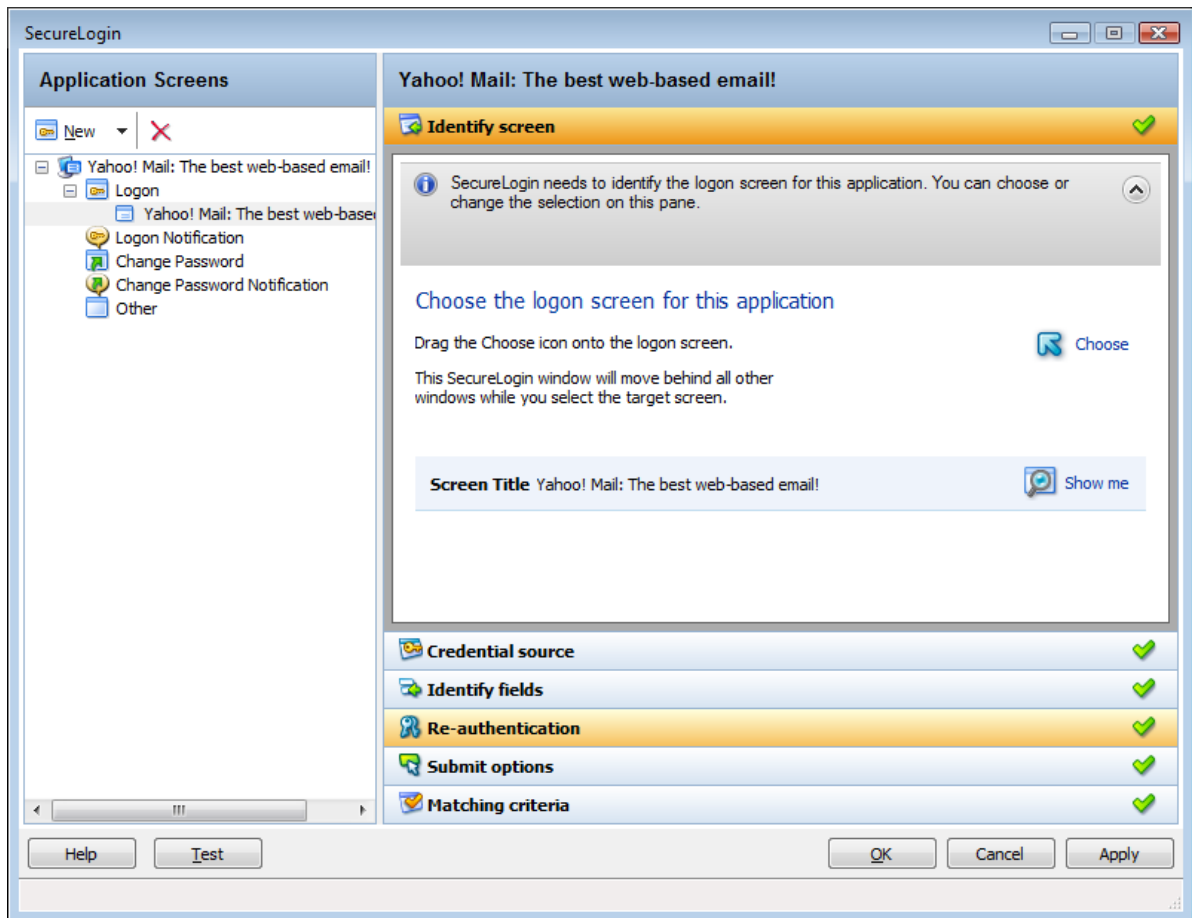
SecureLogin

Application Screens

New

Yahoo! Mail: The best web-based email!

Logon

Yahoo! Mail: The best web-base

Logon Notification

Change Password

Change Password Notification

Other

Yahoo! Mail: The best web-based email!

Identify screen

SecureLogin needs to identify the logon screen for this application. You can choose or change the selection on this pane.

Choose the logon screen for this application

Drag the Choose icon onto the logon screen.

Choose

This SecureLogin window will move behind all other windows while you select the target screen.

Screen Title Yahoo! Mail: The best web-based email!

Show me

Credential source

Identify fields

Re-authentication

Submit options

Matching criteria

Help

Test

OK

Cancel

Apply